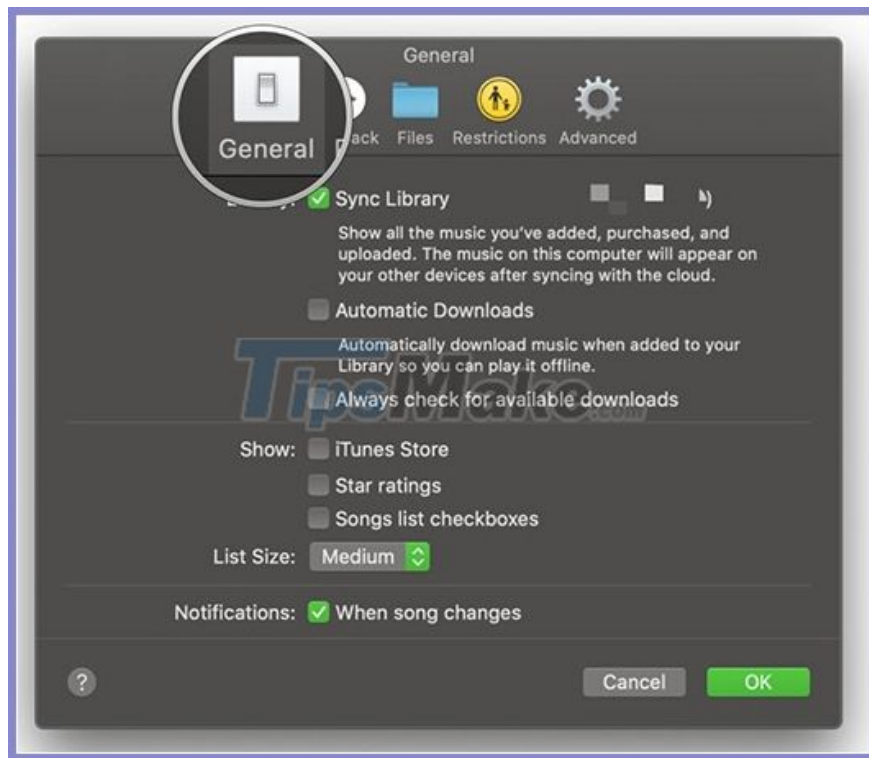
General

General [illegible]ack Files Restrictions Advanced

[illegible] Sync Library

Show all the music you've added, purchased, and uploaded. The music on this computer will appear on your other devices after syncing with the cloud.

Automatic Downloads

Automatically download music when added to your Library so you can play it offline.

Always check for available downloads

TipsMake.com

Show: iTunes Store

Star ratings

Songs list checkboxes

List Size: Medium

Notifications: When song changes

?

Cancel

OK